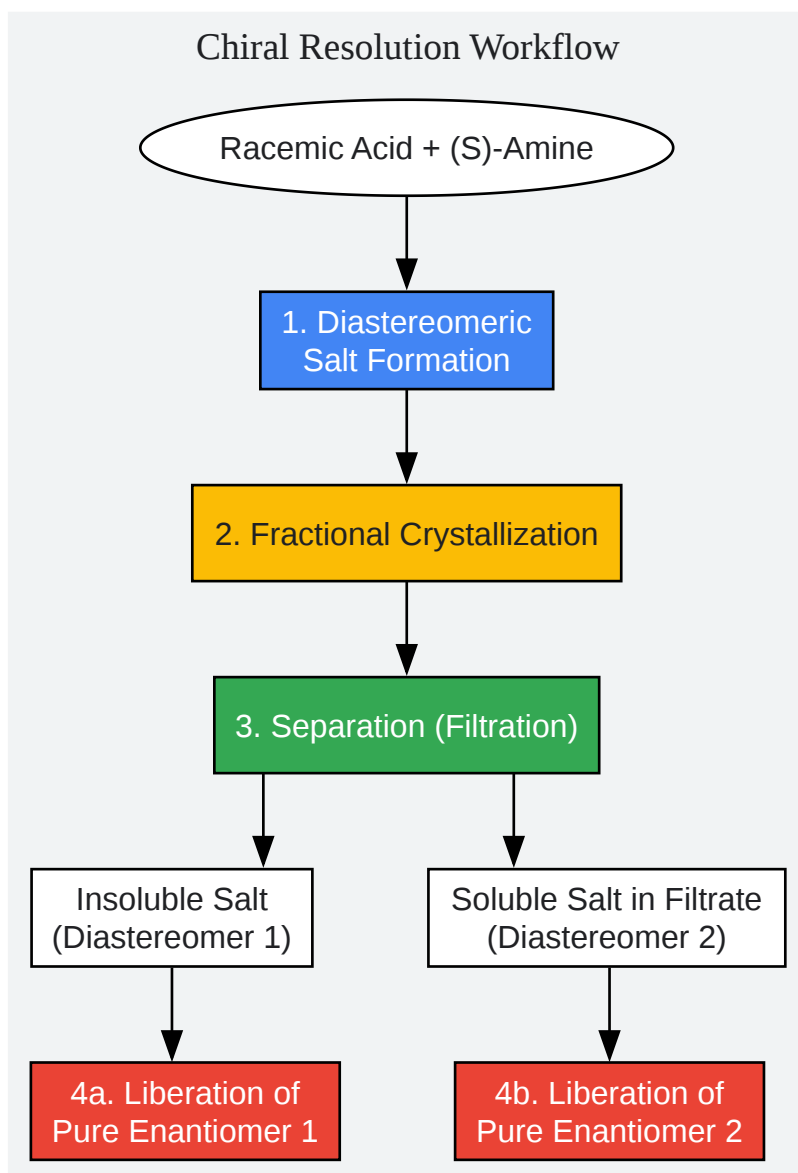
Chiral Resolution Workflow

Racemic Acid + (S)-Amine

1. Diastereomeric Salt Formation

2. Fractional Crystallization

3. Separation (Filtration)

Insoluble Salt (Diastereomer 1)

Soluble Salt in Filtrate (Diastereomer 2)

4a. Liberation of Pure Enantiomer 1

4b. Liberation of Pure Enantiomer 2